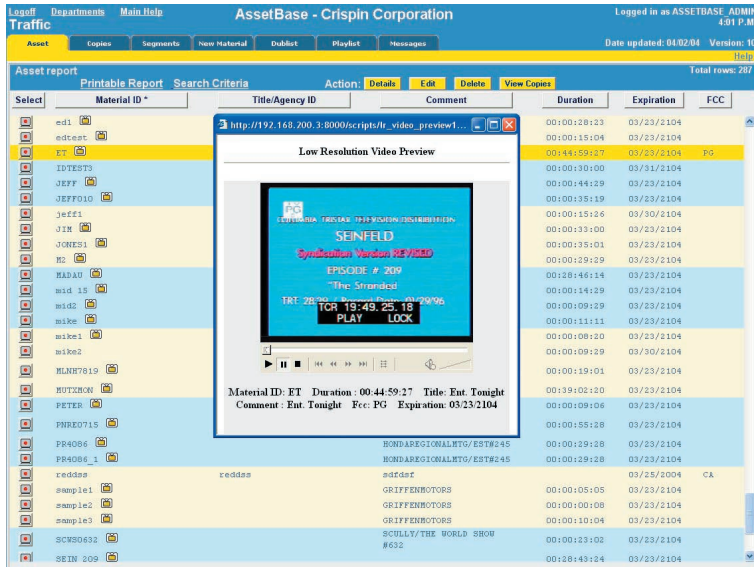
Logoff Departments Main Help
Traffic
AssetBase - Crispin Corporation
Logged in as ASSETBASE_ADMIN
4:01 P.M
Asset Copies Segments New Material Dublist Playlist Messages
Date updated: 04/02/04 Version: 10
Help
Asset report
Total rows: 287
Printable Report Search Criteria Action: Details Edit Delete View Copies

| Select | Material ID * | Title/Agency ID | Comment | Duration | Expiration | FCC |
|---|---|---|---|---|---|---|
| | ed1 | | | 00:00:28:23 | 03/23/2104 | |
| | edtest | | | 00:00:15:04 | 03/23/2104 | |
| | ET | | | 00:44:59:27 | 03/23/2104 | PG |
| | IDTEST3 | | | 00:00:30:00 | 03/31/2104 | |
| | JEFF | | | 00:00:44:29 | 03/23/2104 | |
| | JEFF010 | | | 00:00:35:19 | 03/23/2104 | |
| | jeff1 | | | 00:00:15:26 | 03/30/2104 | |
| | JIM | | | 00:00:33:00 | 03/23/2104 | |
| | JONES1 | | | 00:00:35:01 | 03/23/2104 | |
| | M2 | | | 00:00:29:29 | 03/23/2104 | |
| | MADAU | | | 00:28:46:14 | 03/23/2104 | |
| | mid 15 | | | 00:00:14:29 | 03/23/2104 | |
| | mid2 | | | 00:00:09:29 | 03/23/2104 | |
| | mike | | | 00:00:11:11 | 03/23/2104 | |
| | mike1 | | | 00:00:08:20 | 03/23/2104 | |
| | mike2 | | | 00:00:09:29 | 03/30/2104 | |
| | MLNH7819 | | | 00:00:19:01 | 03/23/2104 | |
| | MUTXMON | | | 00:39:02:20 | 03/23/2104 | |
| | PETER | | | 00:00:09:06 | 03/23/2104 | |
| | PNRE0715 | | | 00:00:55:28 | 03/23/2104 | |
| | PR4086 | | HONDAREGIONALMTG/EST#245 | 00:00:29:28 | 03/23/2104 | |
| | PR4086_1 | | HONDAREGIONALMTG/EST#245 | 00:00:29:28 | 03/23/2104 | |
| | reddss | reddss | sdfdsf | | 03/25/2004 | CA |
| | sample1 | | GRIFFENMOTORS | 00:00:05:05 | 03/23/2104 | |
| | sample2 | | GRIFFENMOTORS | 00:00:00:08 | 03/23/2104 | |
| | sample3 | | GRIFFENMOTORS | 00:00:10:04 | 03/23/2104 | |
| | SCWS0632 | | SCULLY/THE WORLD SHOW #632 | 00:00:23:02 | 03/23/2104 | |
| | SEIN 209 | | | 00:28:43:24 | 03/23/2104 | |

http://192.168.200.3:8000/scripts/lr_video_preview1...
Low Resolution Video Preview
COLUMBIA TRISTAR TELEVISION DISTRIBUTION
SEINFELD
Syndication Version REVISED
EPISODE # 209
"The Stranded
TRT 28:39 Recut Date 01/29/96
TCR 19:49.25.18
PLAY LOCK
Material ID: ET Duration : 00:44:59:27 Title: Ent. Tonight
Comment : Ent. Tonight Fcc: PG Expiration: 03/23/2104